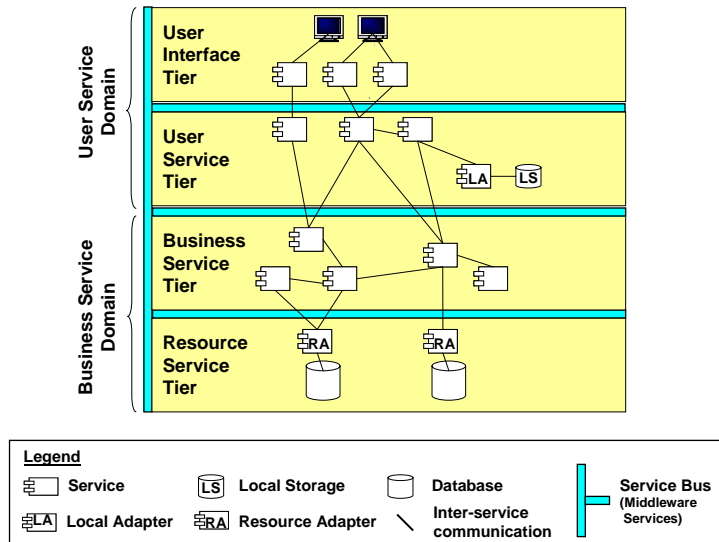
User Service Domain

User Interface Tier

User Service Tier

LA

LS

Business Service Domain

Business Service Tier

Resource Service Tier

RA

RA

Legend

Service

LS Local Storage

Database

Service Bus (Middleware Services)

LA Local Adapter

RA Resource Adapter

Inter-service communication